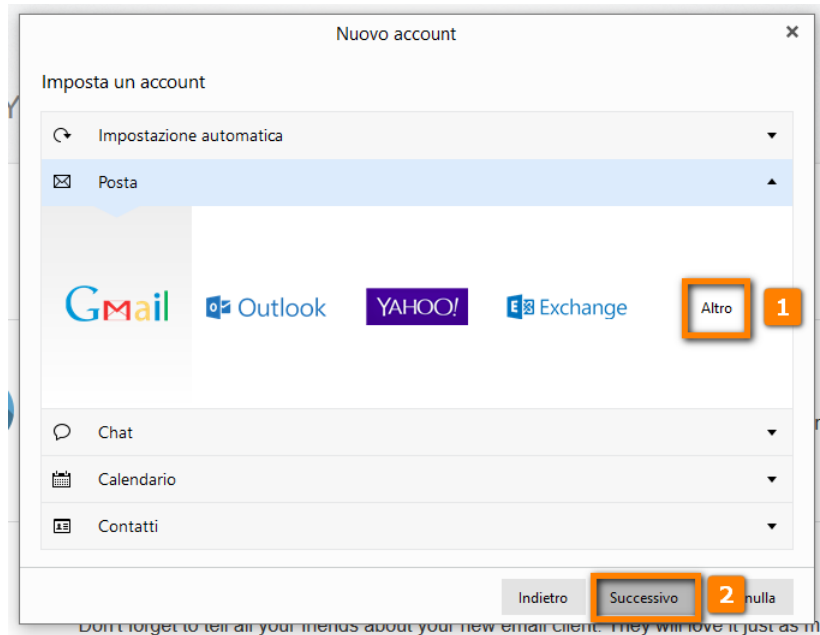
Nuovo account
×

Imposta un account

Impostazione automatica

Posta

Gmail
Outlook
YAHOO!
Exchange
Altro
1

Chat

Calendario

Contatti

Indietro
Successivo
2
nulla

Don't forget to tell all your friends about your new email client. They will love it just as m